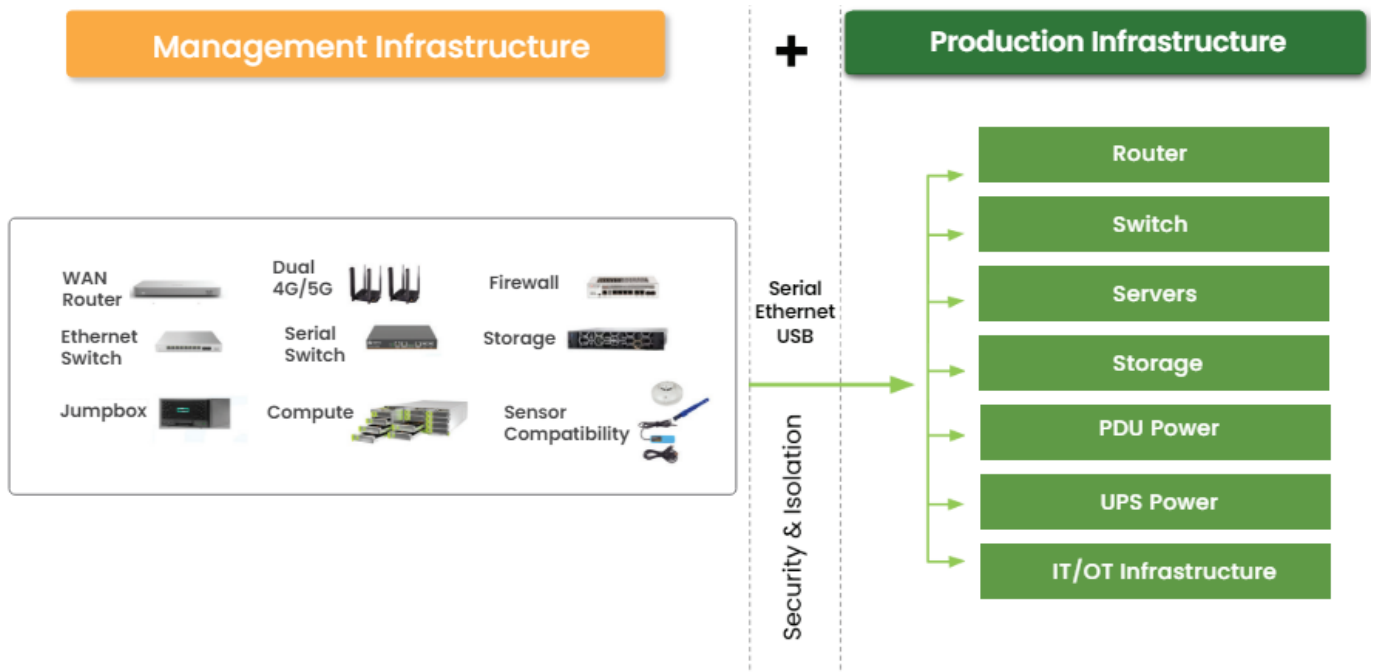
Management Infrastructure

+

Production Infrastructure

WAN Router

Dual 4G/5G

Firewall

Ethernet Switch

Serial Switch

Storage

Jumpbox

Compute

Sensor Compatibility

Serial
Ethernet
USB

Security & Isolation

Router

Switch

Servers

Storage

PDU Power

UPS Power

IT/OT Infrastructure